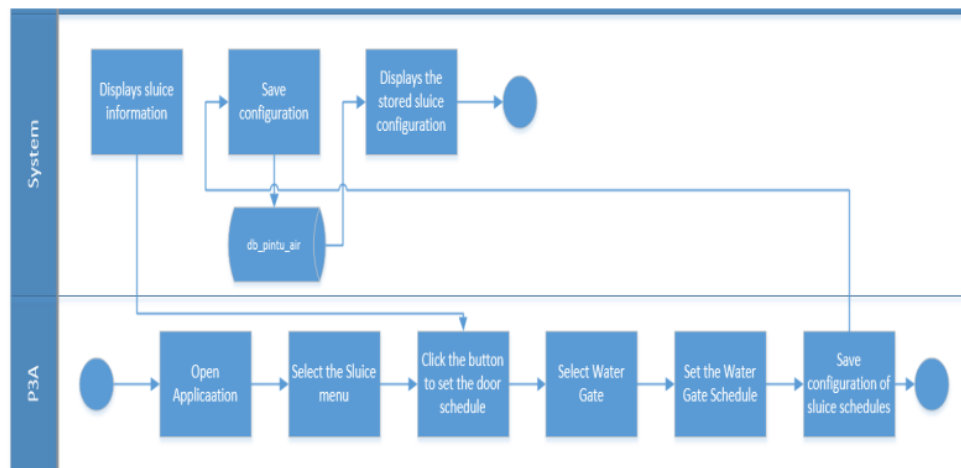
System

Displays sluice information

Save configuration

Displays the stored sluice configuration

db_pintu_air

P3A

Open Applicaation

Select the Sluice menu

Click the button to set the door schedule

Select Water Gate

Set the Water Gate Schedule

Save configuration of sluice schedules